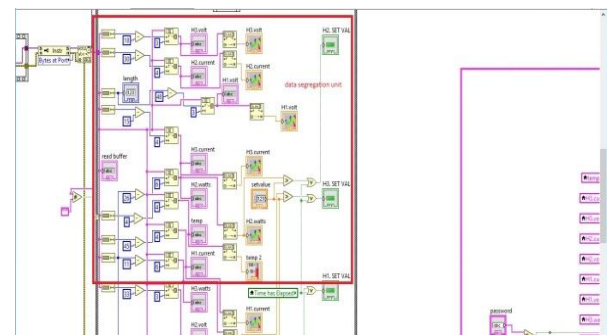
Instr
Bytes at Port
H1.volt
H1.volt
H2. SET VAL
H2.current
H2.current
length
H1.volt
data segregation unit
H1.volt
read buffer
H3.current
H3.current
H1. SET VAL
H2.watts
setvalue
H2.watts
temp
H1.current
temp 2
H1. SET VAL
H3.watts
Time has Elapsed
H2.volt
H1.current
password